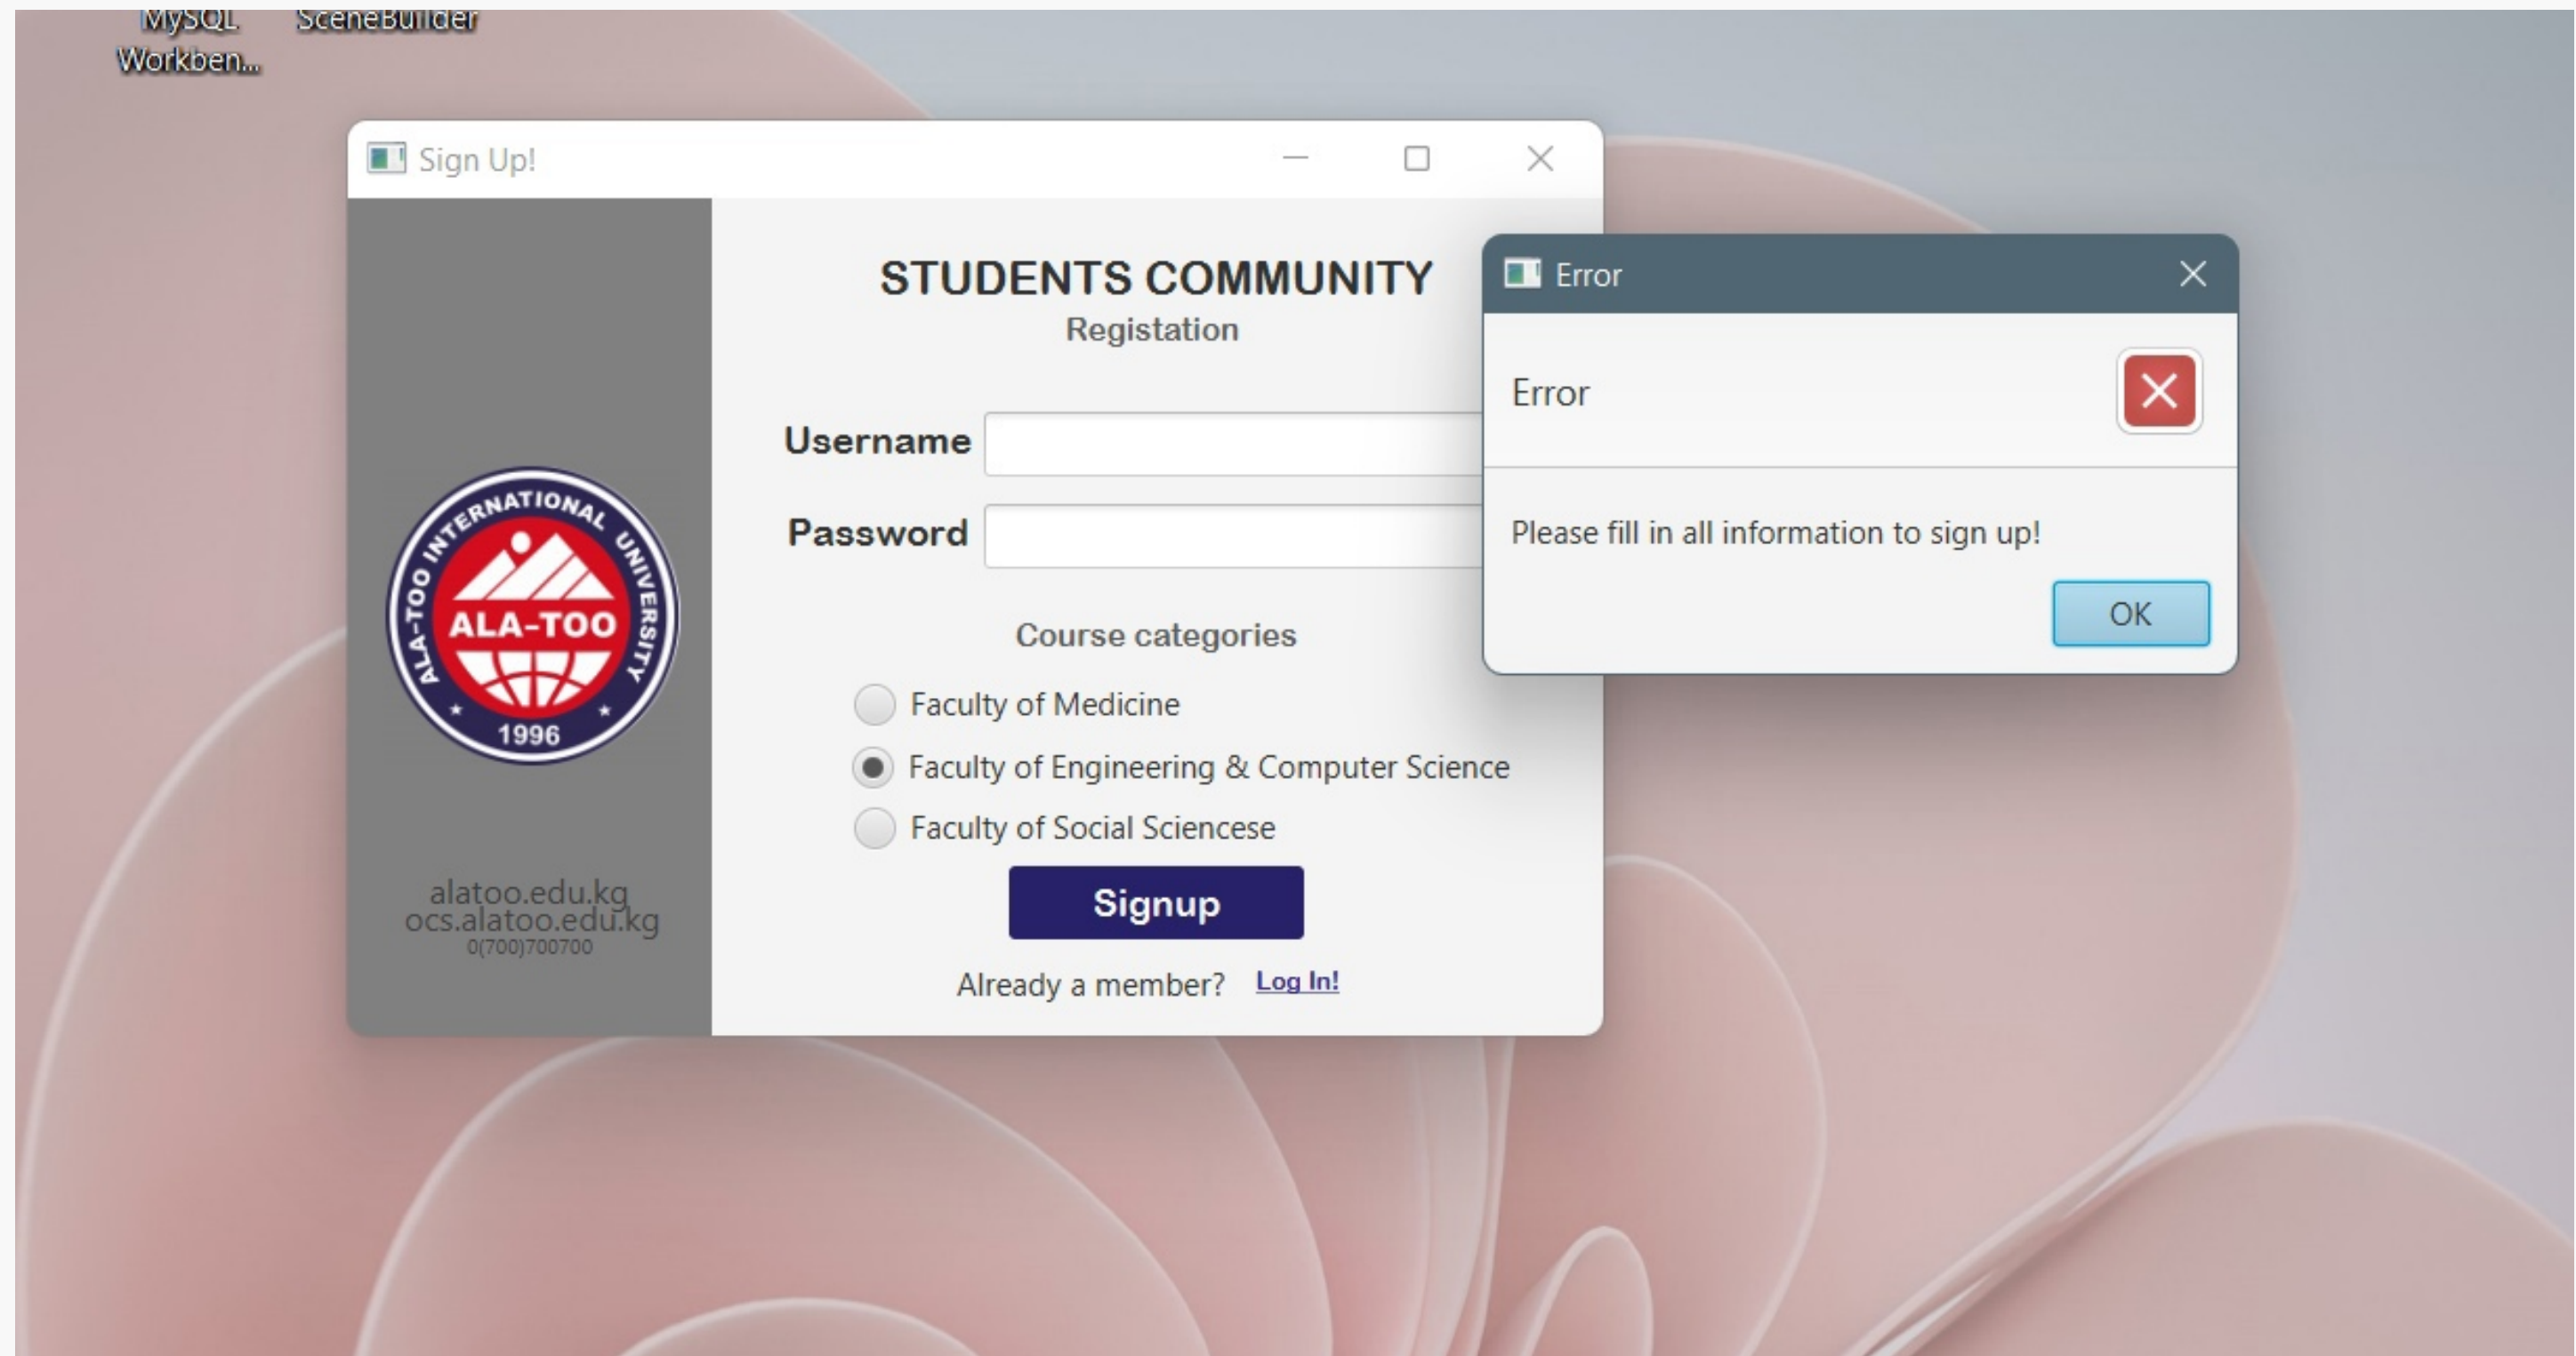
MySQL Workben...

SceneBuilder

Sign Up!

ALA-TOO INTERNATIONAL UNIVERSITY
ALA-TOO
1996

alatoo.edu.kg
ocs.alatoo.edu.kg
0(700)700700

STUDENTS COMMUNITY
Registation

Username

Password

Course categories

Faculty of Medicine

Faculty of Engineering & Computer Science

Faculty of Social Sciencese

Signup

Already a member? Log In!

Error

Error

Please fill in all information to sign up!

OK